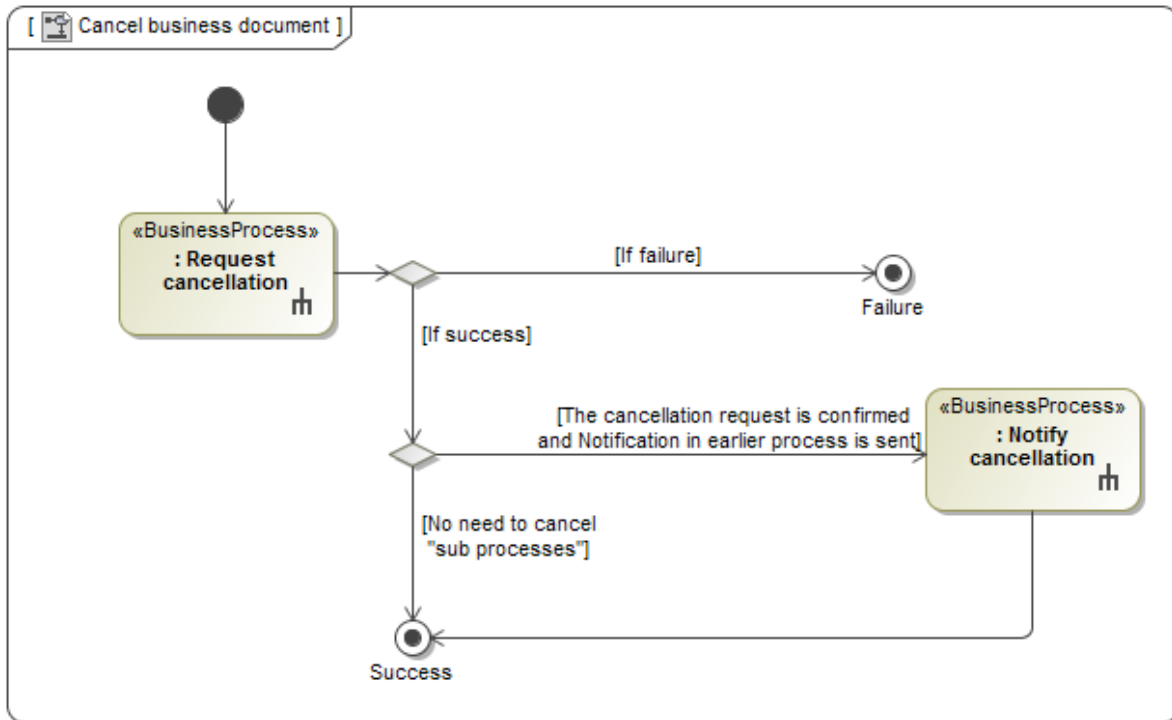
[ Cancel business document ]

«BusinessProcess»
: Request cancellation

[If failure]

Failure

[If success]

[The cancellation request is confirmed and Notification in earlier process is sent]

«BusinessProcess»
: Notify cancellation

[No need to cancel "sub processes"]

Success